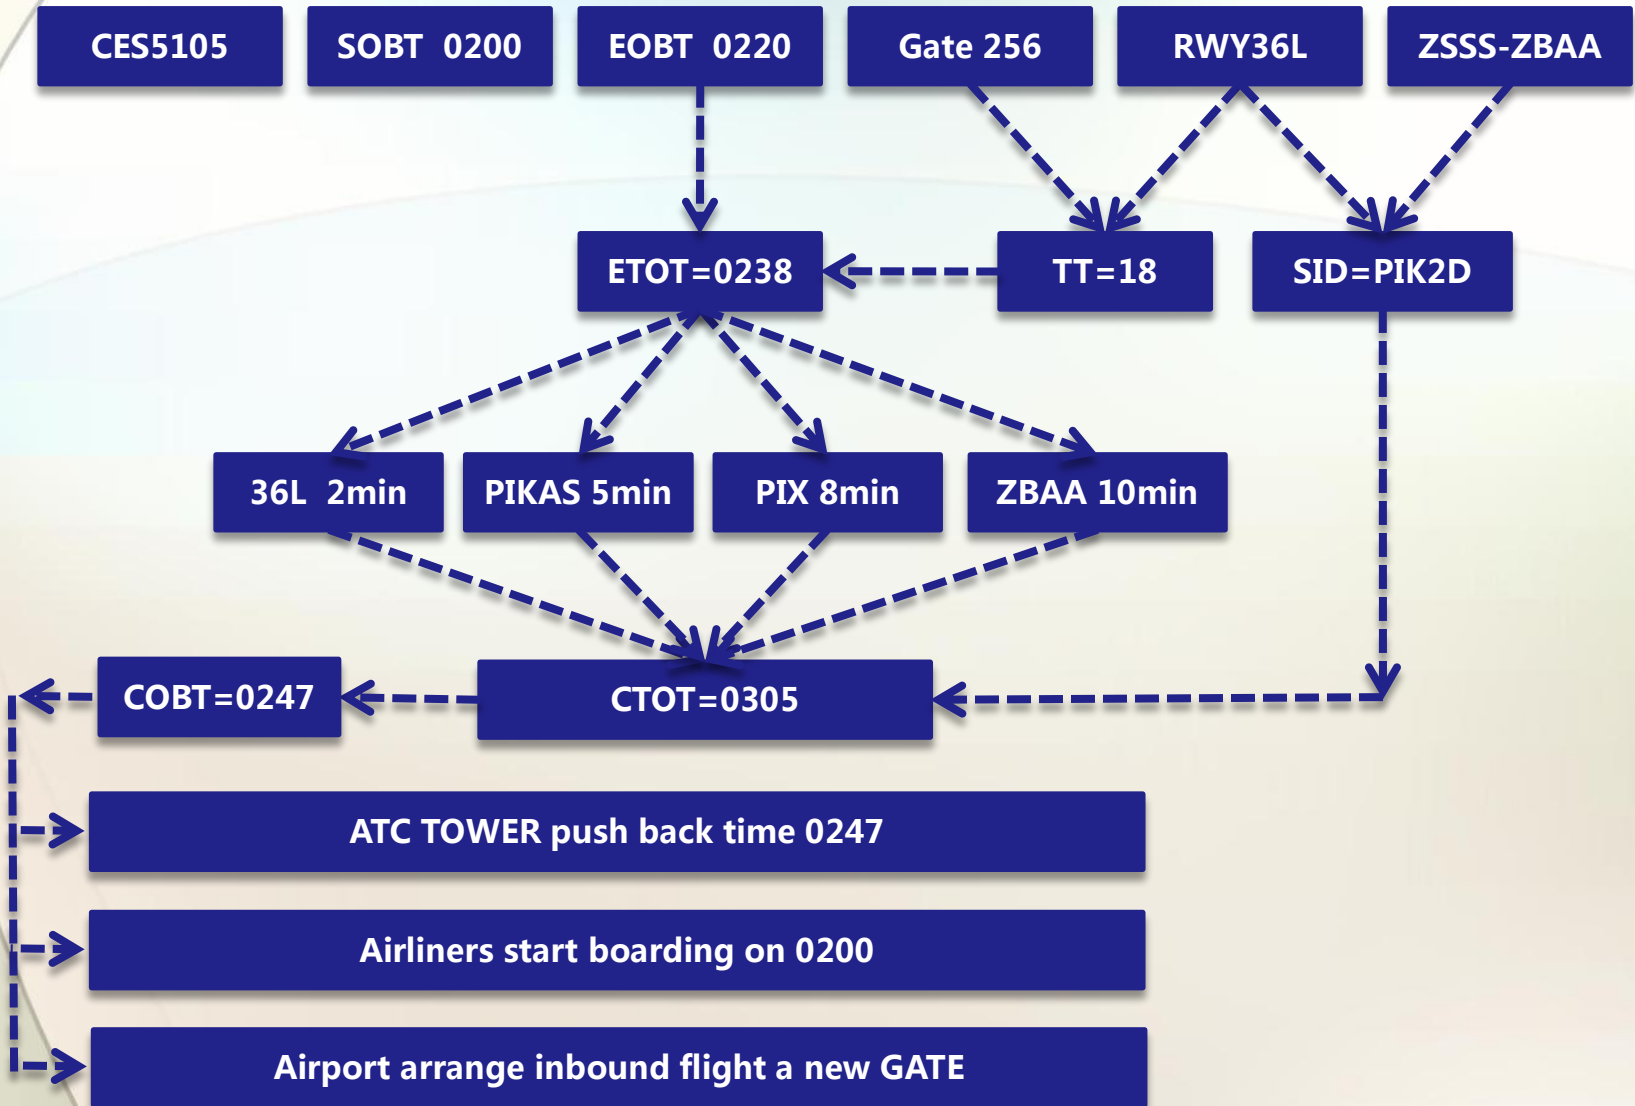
CES5105

SOBT 0200

EOBT 0220

Gate 256

RWY36L

ZSSS-ZBAA

ETOT=0238

TT=18

SID=PIK2D

36L 2min

PIKAS 5min

PIX 8min

ZBAA 10min

COBT=0247

CTOT=0305

ATC TOWER push back time 0247

Airliners start boarding on 0200

Airport arrange inbound flight a new GATE